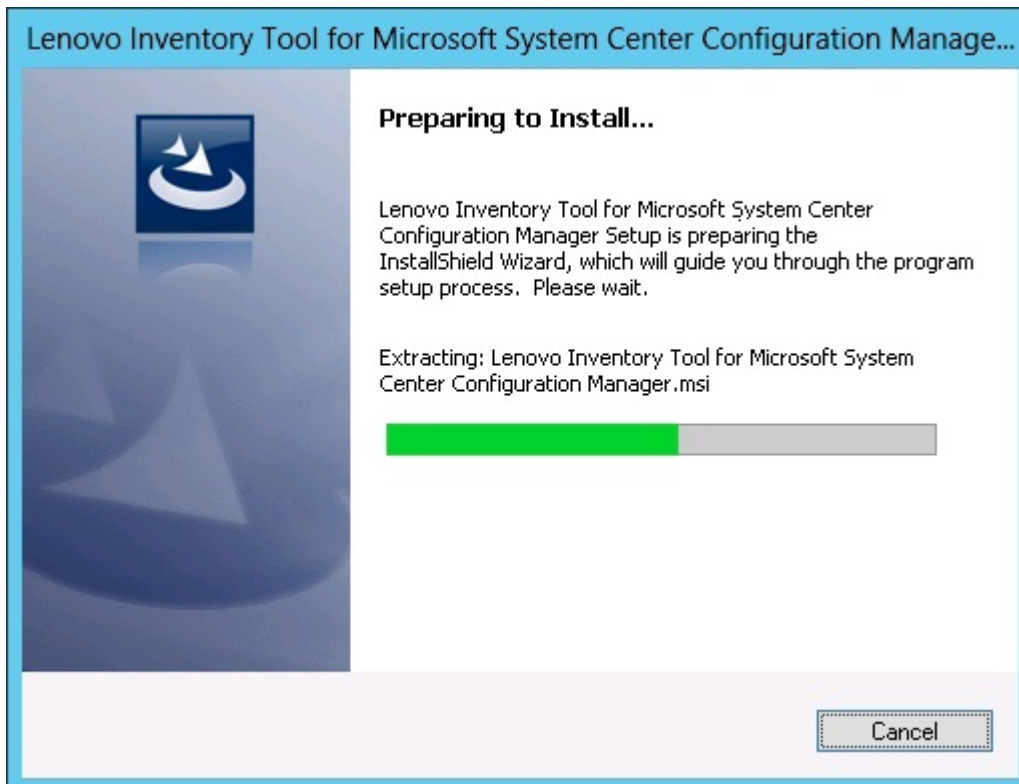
Lenovo Inventory Tool for Microsoft System Center Configuration Manage...

Preparing to Install...

Lenovo Inventory Tool for Microsoft System Center Configuration Manager Setup is preparing the InstallShield Wizard, which will guide you through the program setup process. Please wait.

Extracting: Lenovo Inventory Tool for Microsoft System Center Configuration Manager.msi

Cancel